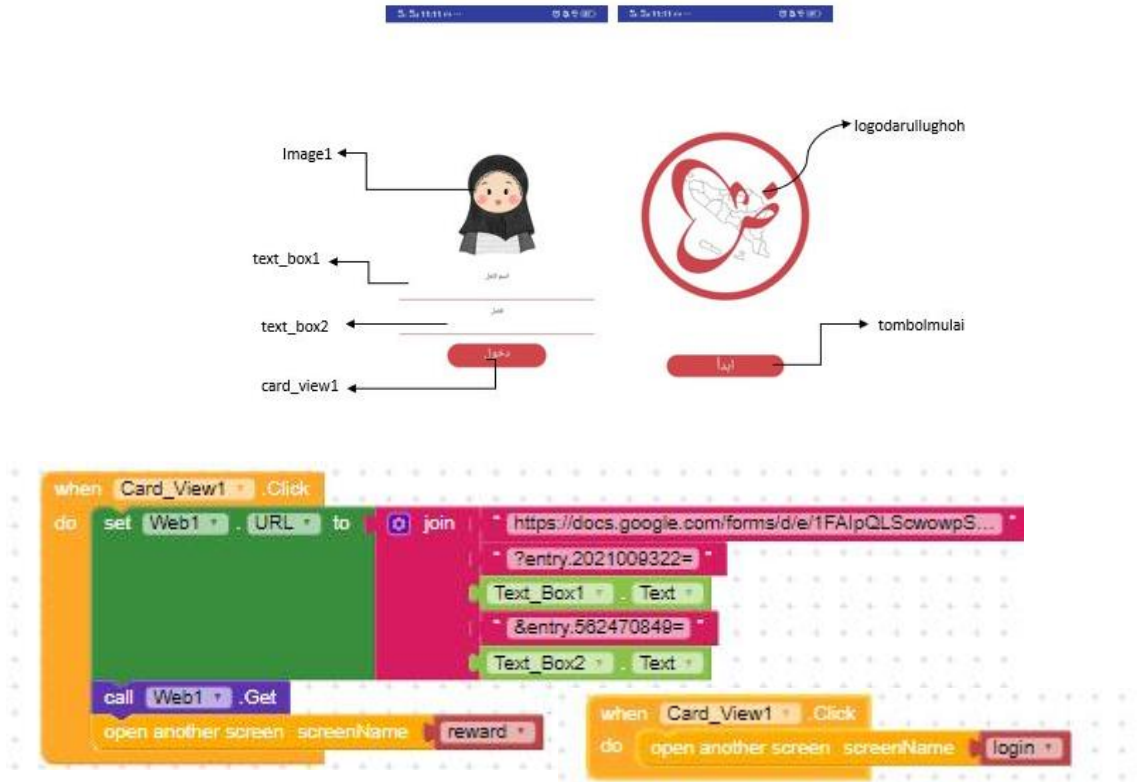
Image1

text_box1

text_box2

card_view1

دخول

logodarullughoh

tombolmulai

ابدأ

when Card_View1 .Click
do set Web1 . URL to join "https://docs.google.com/forms/d/e/1FAIpQLScwowpS..."
"?entry.2021009322="
Text_Box1 . Text
"&entry.562470849="
Text_Box2 . Text
call Web1 .Get
open another screen screenName "reward"

when Card_View1 .Click
do open another screen screenName "login"